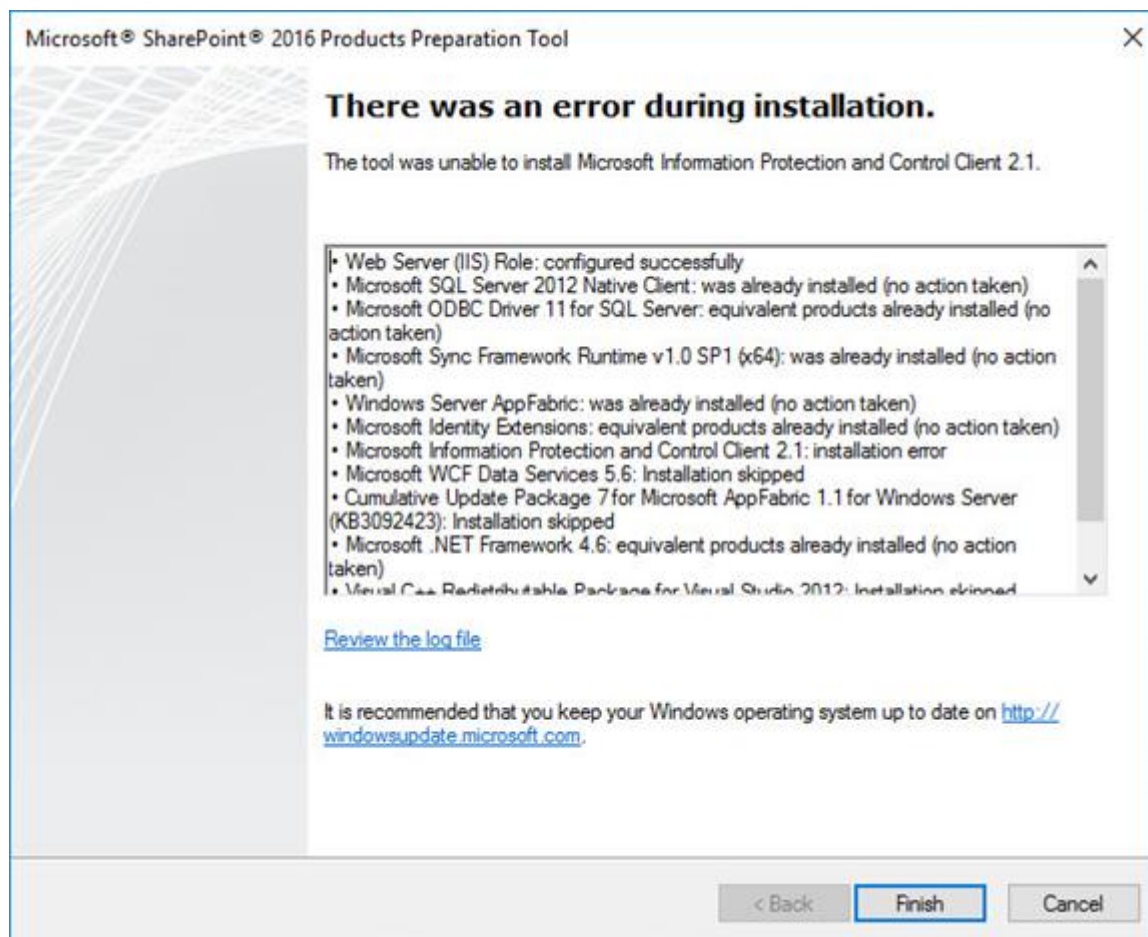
Microsoft® SharePoint® 2016 Products Preparation Tool

There was an error during installation.

The tool was unable to install Microsoft Information Protection and Control Client 2.1.

• Web Server (IIS) Role: configured successfully
• Microsoft SQL Server 2012 Native Client: was already installed (no action taken)
• Microsoft ODBC Driver 11 for SQL Server: equivalent products already installed (no action taken)
• Microsoft Sync Framework Runtime v1.0 SP1 (x64): was already installed (no action taken)
• Windows Server AppFabric: was already installed (no action taken)
• Microsoft Identity Extensions: equivalent products already installed (no action taken)
• Microsoft Information Protection and Control Client 2.1: installation error
• Microsoft WCF Data Services 5.6: Installation skipped
• Cumulative Update Package 7 for Microsoft AppFabric 1.1 for Windows Server (KB3092423): Installation skipped
• Microsoft .NET Framework 4.6: equivalent products already installed (no action taken)
• Visual C++ Redistributable Package for Visual Studio 2012: Installation skipped

Review the log file

It is recommended that you keep your Windows operating system up to date on http://windowsupdate.microsoft.com.

< Back
Finish
Cancel